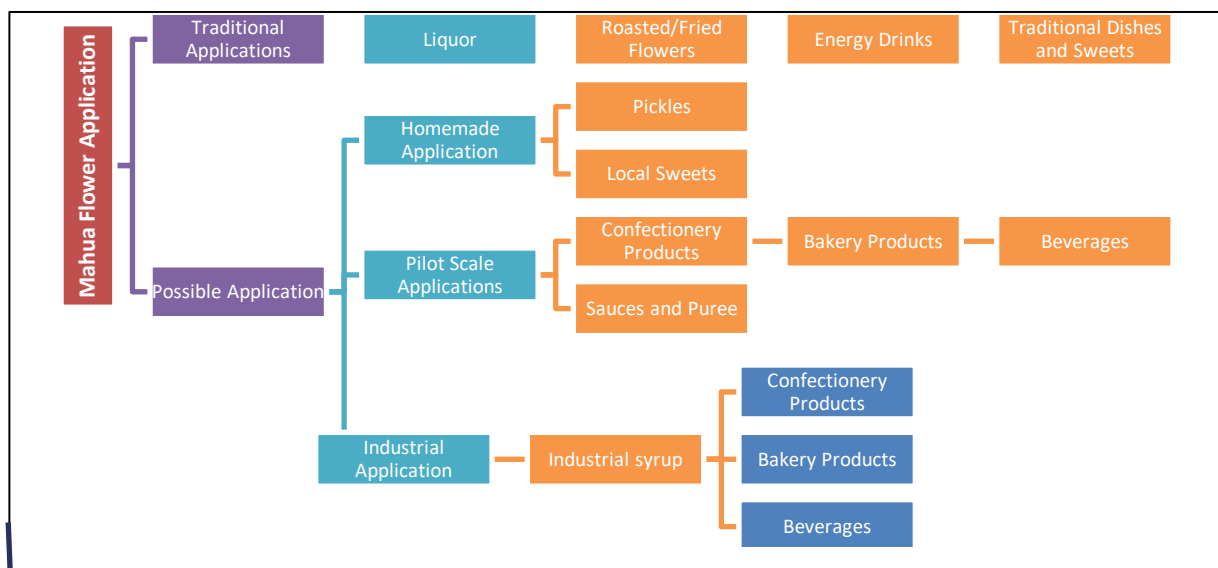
Mahua Flower Application

Traditional Applications

Liquor

Roasted/Fried Flowers

Energy Drinks

Traditional Dishes and Sweets

Possible Application

Homemade Application

Pickles

Local Sweets

Pilot Scale Applications

Confectionery Products

Bakery Products

Beverages

Sauces and Puree

Industrial Application

Industrial syrup

Confectionery Products

Bakery Products

Beverages